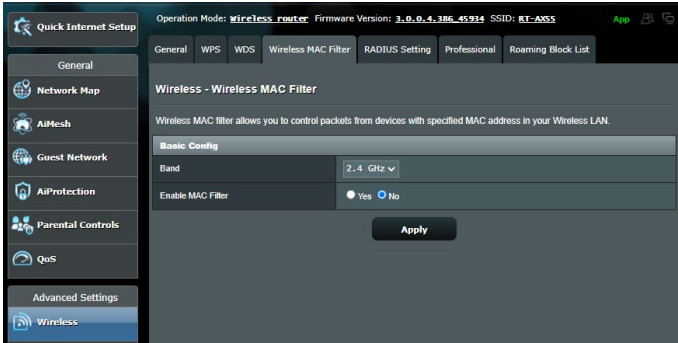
Quick Internet Setup

Operation Mode: Wireless router Firmware Version: 3.0.0.4.386_45934 SSID: RT-AX55

App

General

WPS

WDS

Wireless MAC Filter

RADIUS Setting

Professional

Roaming Block List

Network Map

AiMesh

Guest Network

AiProtection

Parental Controls

QoS

Advanced Settings

Wireless

Wireless - Wireless MAC Filter

Wireless MAC filter allows you to control packets from devices with specified MAC address in your Wireless LAN.

| Basic Config | |
|---|---|
| Band | 2.4 GHz |
| Enable MAC Filter | Yes No |

Apply